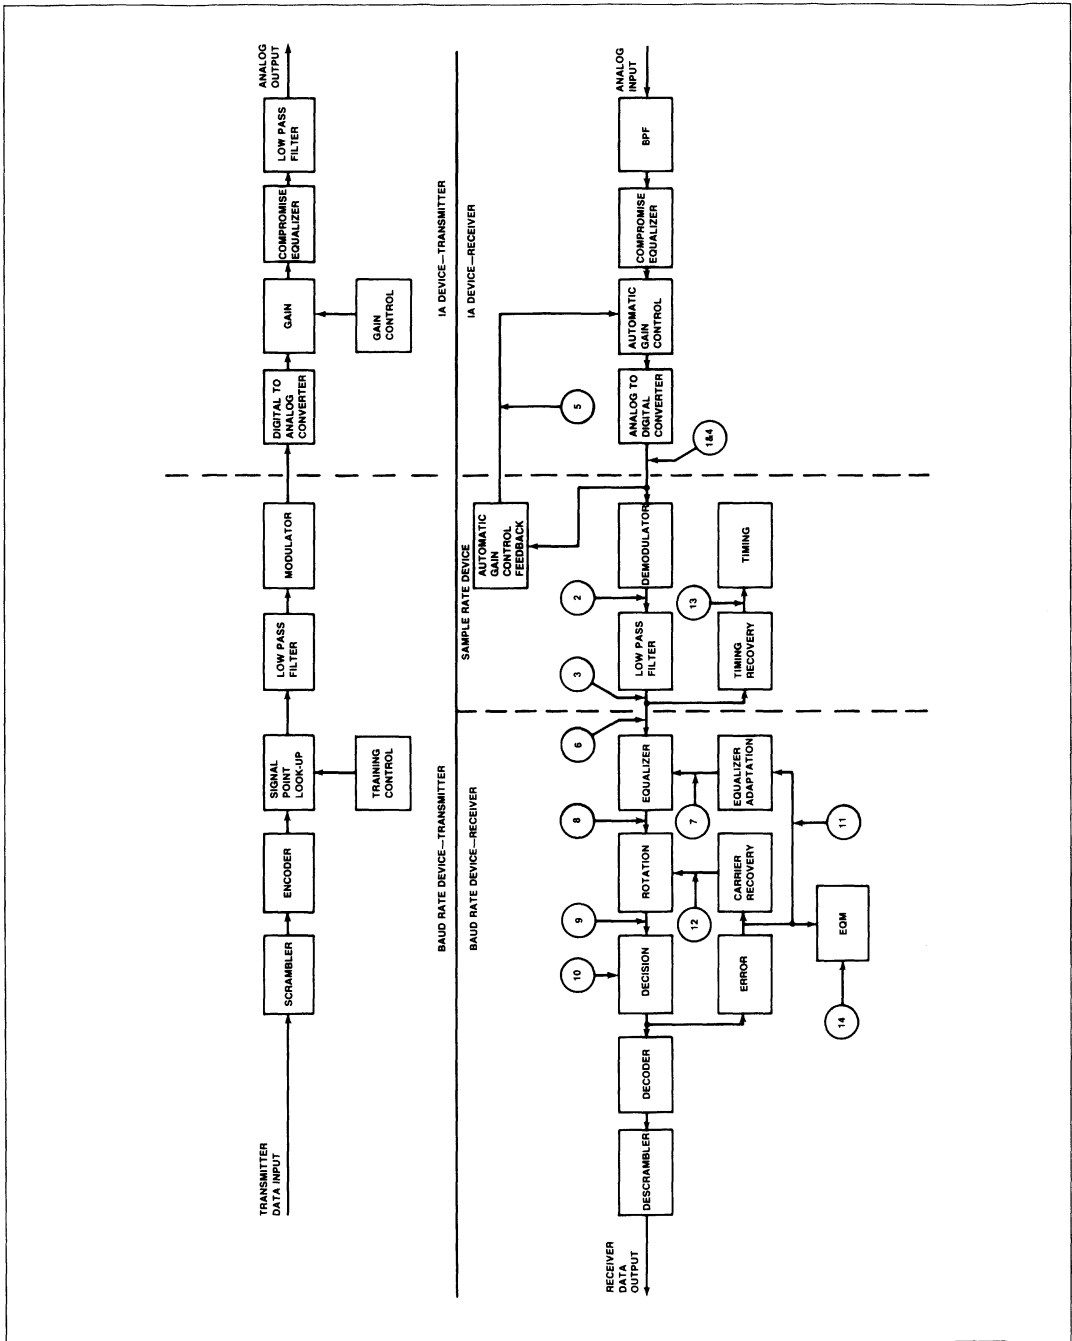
TRANSMITTER DATA INPUT
SCRAMBLER
ENCODER
SIGNAL POINT LOOK-UP
TRAINING CONTROL
LOW PASS FILTER
MODULATOR
DIGITAL TO ANALOG CONVERTER
GAIN
GAIN CONTROL
COMPROMISE EQUALIZER
LOW PASS FILTER
ANALOG OUTPUT

BAUD RATE DEVICE—TRANSMITTER
IA DEVICE—TRANSMITTER
BAUD RATE DEVICE—RECEIVER
SAMPLE RATE DEVICE
IA DEVICE—RECEIVER

ANALOG INPUT
BPF
COMPROMISE EQUALIZER
AUTOMATIC GAIN CONTROL
ANALOG TO DIGITAL CONVERTER
5
1&4
AUTOMATIC GAIN CONTROL FEEDBACK
DEMODULATOR
TIMING
2
13
LOW PASS FILTER
TIMING RECOVERY
3
6
EQUALIZER
EQUALIZER ADAPTATION
7
8
11
ROTATION
CARRIER RECOVERY
12
9
EQM
10
DECISION
ERROR
14
DECODER
DESCRAMBLER
RECEIVER DATA OUTPUT